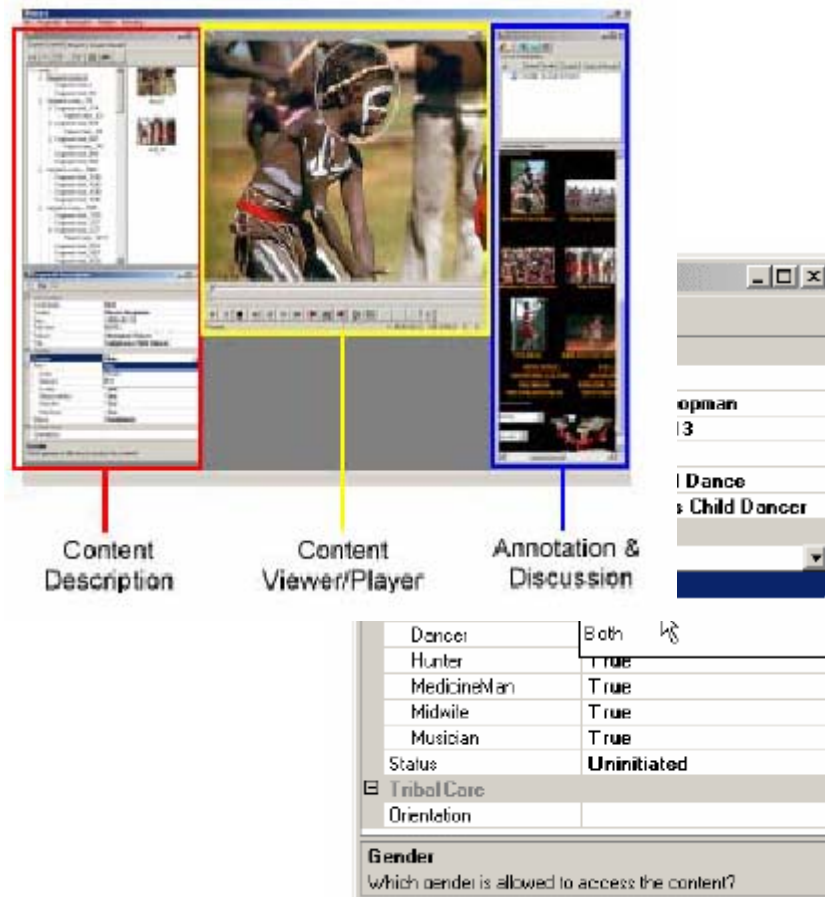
Content Description

Content Viewer/Player

Annotation & Discussion

opman
13
l Dance
s Child Dancer

| Dancer | Both |
|---|---|
| Hunter | True |
| MedicineMan | True |
| Midwife | True |
| Musician | True |
| Status | Uninitiated |
| ⊟ Tribal Core | |
| Orientation | |

Gender
Which gender is allowed to access the content?